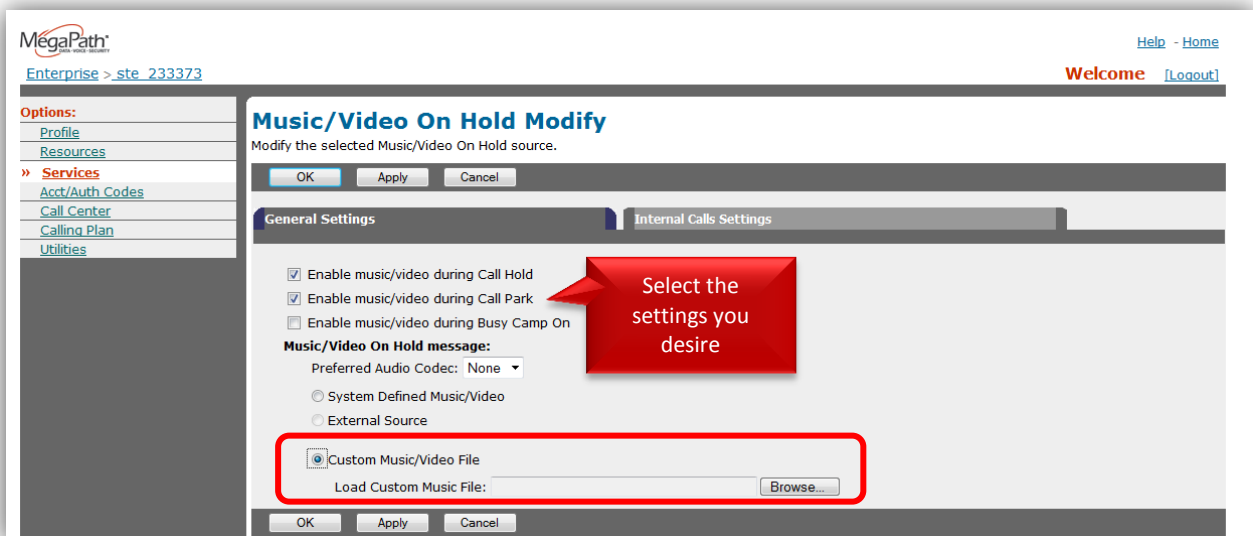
MegaPath
DATA · VOICE · SECURITY

Help - Home

Enterprise > ste_233373

Welcome [Logout]

Options:
Profile
Resources
» Services
Acct/Auth Codes
Call Center
Calling Plan
Utilities

Music/Video On Hold Modify

Modify the selected Music/Video On Hold source.

OK Apply Cancel

General Settings

Internal Calls Settings

☑ Enable music/video during Call Hold
☑ Enable music/video during Call Park
☐ Enable music/video during Busy Camp On

Select the settings you desire

Music/Video On Hold message:
Preferred Audio Codec: None
System Defined Music/Video
External Source
Custom Music/Video File
Load Custom Music File: Browse...

OK Apply Cancel